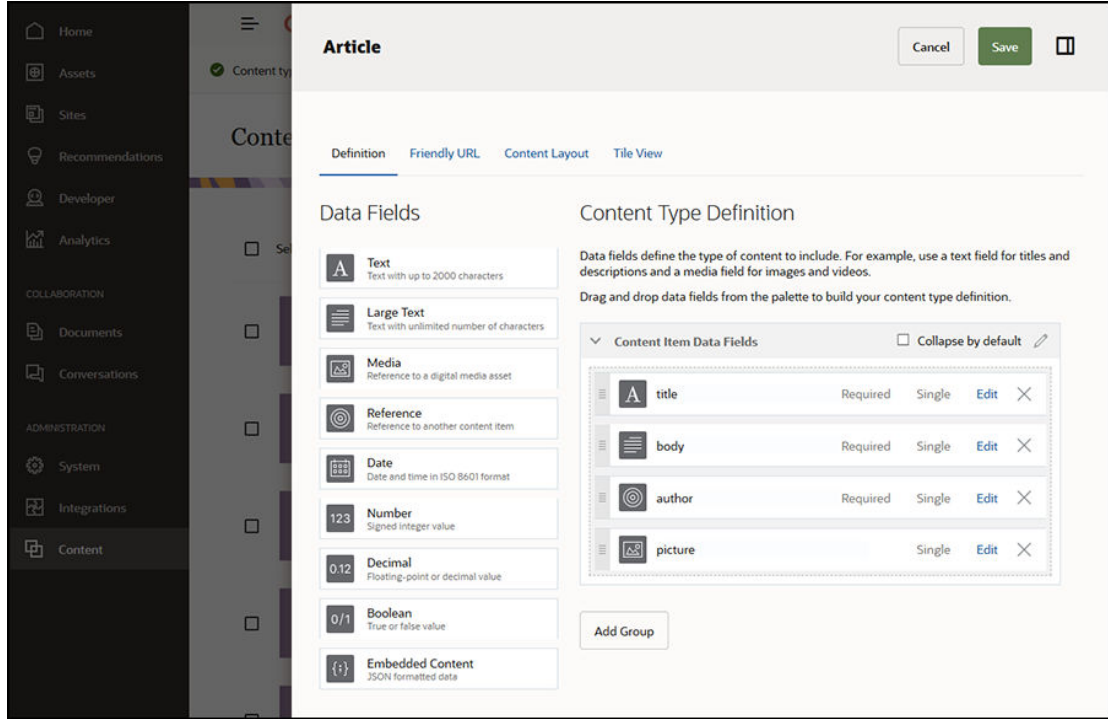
Home
Assets
Sites
Recommendations
Developer
Analytics
COLLABORATION
Documents
Conversations
ADMINISTRATION
System
Integrations
Content

Content ty
Conte
Sel

Article
Cancel
Save

Definition
Friendly URL
Content Layout
Tile View

Data Fields

Text
Text with up to 2000 characters

Large Text
Text with unlimited number of characters

Media
Reference to a digital media asset

Reference
Reference to another content item

Date
Date and time in ISO 8601 format

123 Number
Signed integer value

0.12 Decimal
Floating-point or decimal value

0/1 Boolean
True or false value

Embedded Content
JSON formatted data

Content Type Definition

Data fields define the type of content to include. For example, use a text field for titles and descriptions and a media field for images and videos.

Drag and drop data fields from the palette to build your content type definition.

Content Item Data Fields
Collapse by default

| | | | |
|---|---|---|---|
| title | Required | Single | Edit |
| body | Required | Single | Edit |
| author | Required | Single | Edit |
| picture | | Single | Edit |

Add Group